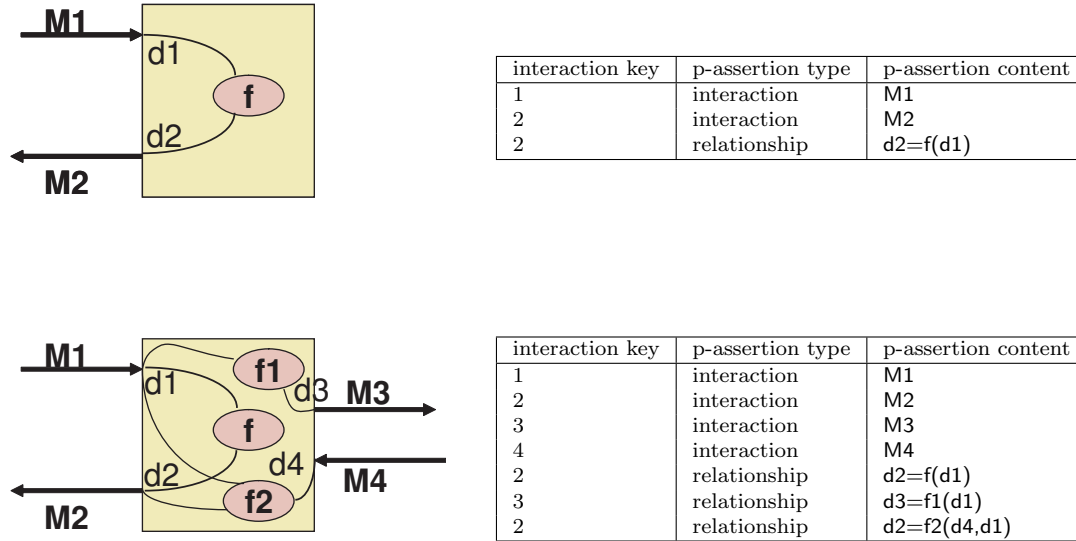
M1
d1
f
d2
M2

| interaction key | p-assertion type | p-assertion content |
|---|---|---|
| 1 | interaction | M1 |
| 2 | interaction | M2 |
| 2 | relationship | d2=f(d1) |

M1
f1
d1
d3
M3
f
d2
d4
M4
f2
M2

| interaction key | p-assertion type | p-assertion content |
|---|---|---|
| 1 | interaction | M1 |
| 2 | interaction | M2 |
| 3 | interaction | M3 |
| 4 | interaction | M4 |
| 2 | relationship | d2=f(d1) |
| 3 | relationship | d3=f1(d1) |
| 2 | relationship | d2=f2(d4,d1) |